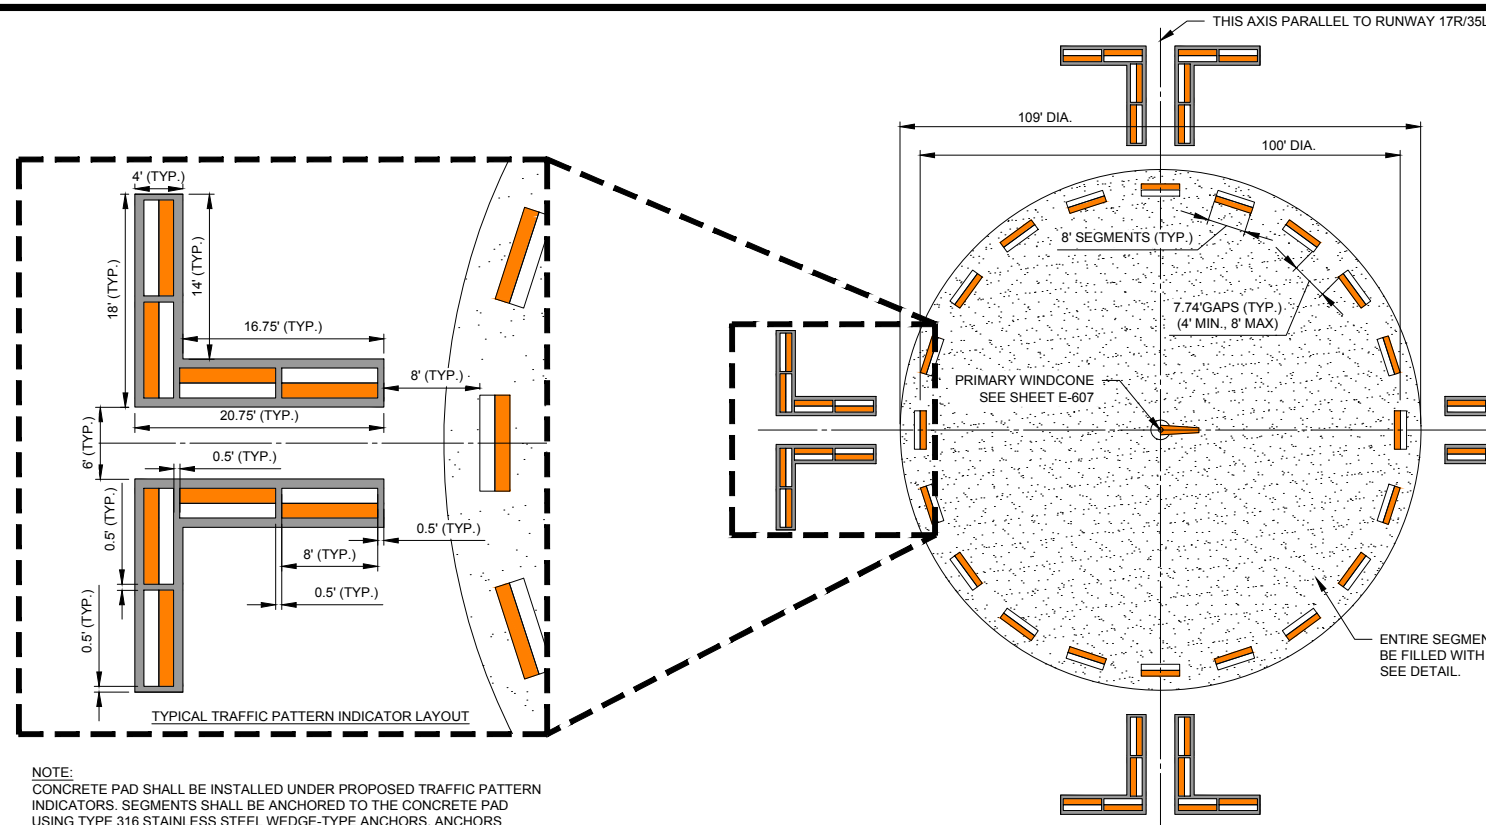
THIS AXIS PARALLEL TO RUNWAY 17R/35L

109' DIA.

100' DIA.

8' SEGMENTS (TYP.)

7.74'GAPS (TYP.)
(4' MIN., 8' MAX)

PRIMARY WINDCONE
SEE SHEET E-607

ENTIRE SEGMEN
BE FILLED WITH
SEE DETAIL.

4' (TYP.)

18' (TYP.)

14' (TYP.)

16.75' (TYP.)

8' (TYP.)

20.75' (TYP.)

6' (TYP.)

0.5' (TYP.)

0.5' (TYP.)

0.5' (TYP.)

8' (TYP.)

0.5' (TYP.)

0.5' (TYP.)

TYPICAL TRAFFIC PATTERN INDICATOR LAYOUT

NOTE:
CONCRETE PAD SHALL BE INSTALLED UNDER PROPOSED TRAFFIC PATTERN INDICATORS. SEGMENTS SHALL BE ANCHORED TO THE CONCRETE PAD USING TYPE 316 STAINLESS STEEL WEDGE-TYPE ANCHORS. ANCHORS